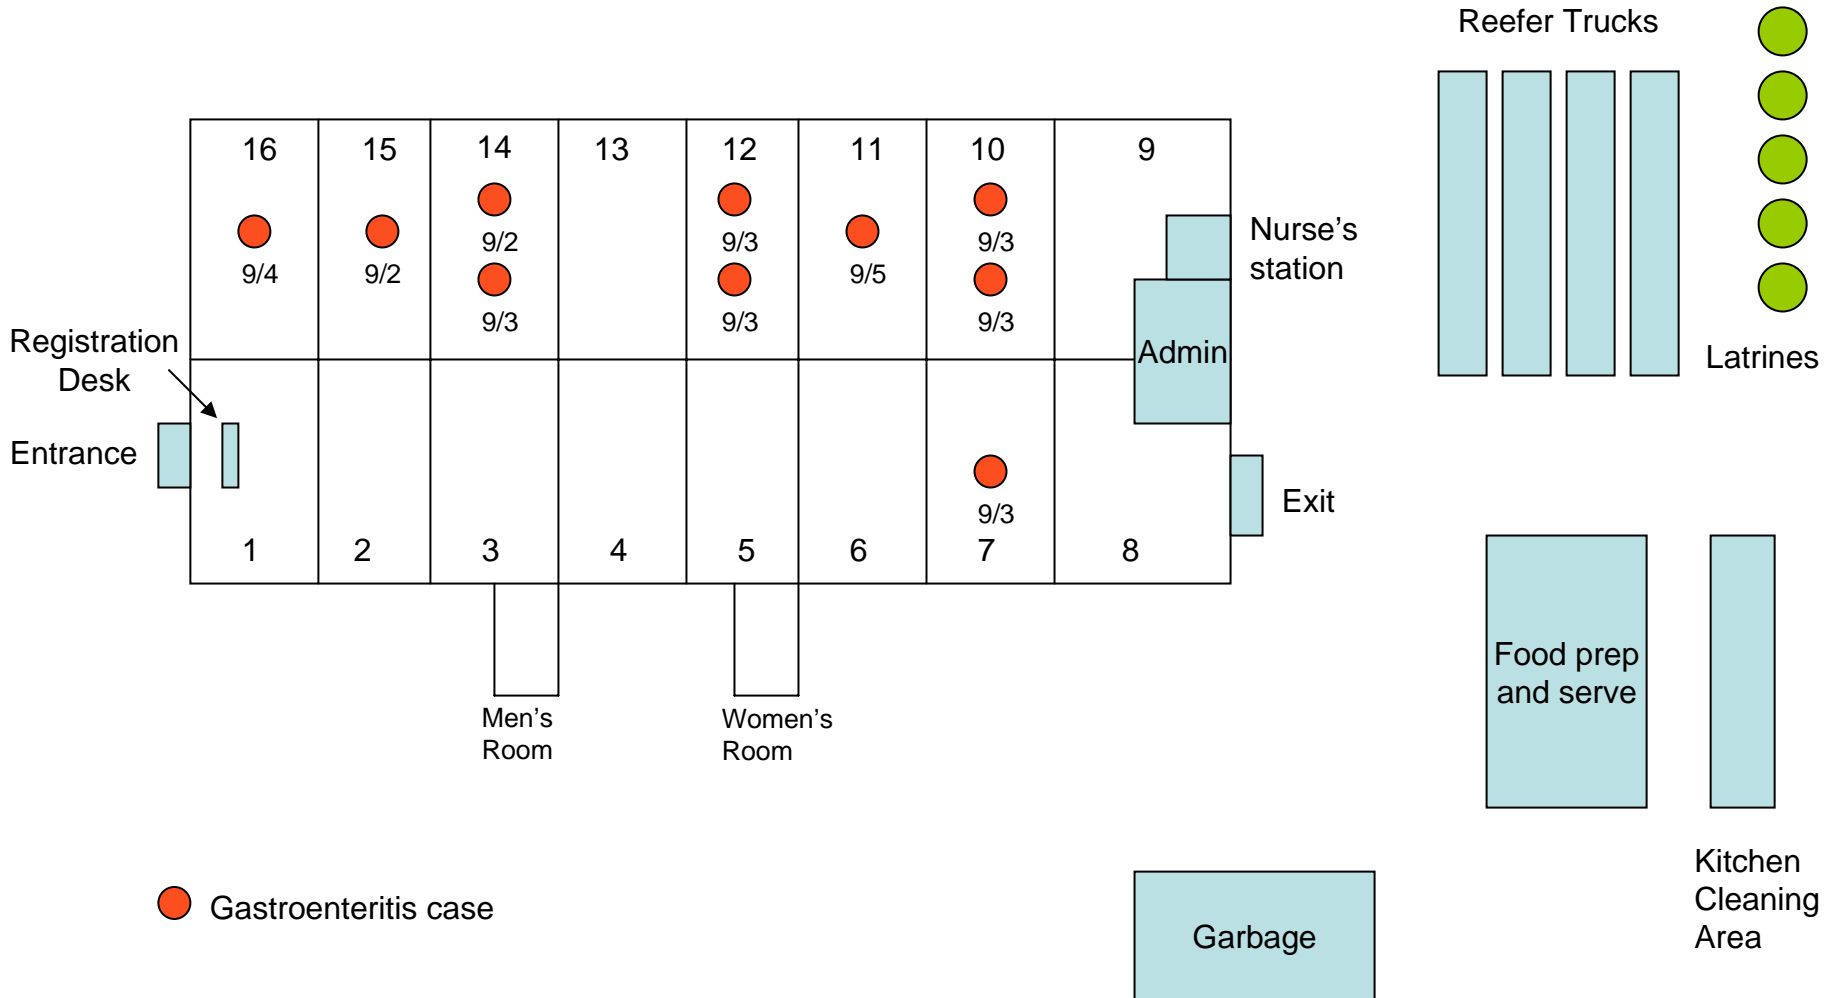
Reefer Trucks

16
9/4

15
9/2

14
9/2
9/3

13

12
9/3
9/3

11
9/5

10
9/3
9/3

9

Nurse's station

Admin

Latrines

Registration Desk

Entrance

9/3

1 2 3 4 5 6 7 8

Exit

Men's Room

Women's Room

Food prep and serve

Kitchen Cleaning Area

Gastroenteritis case

Garbage